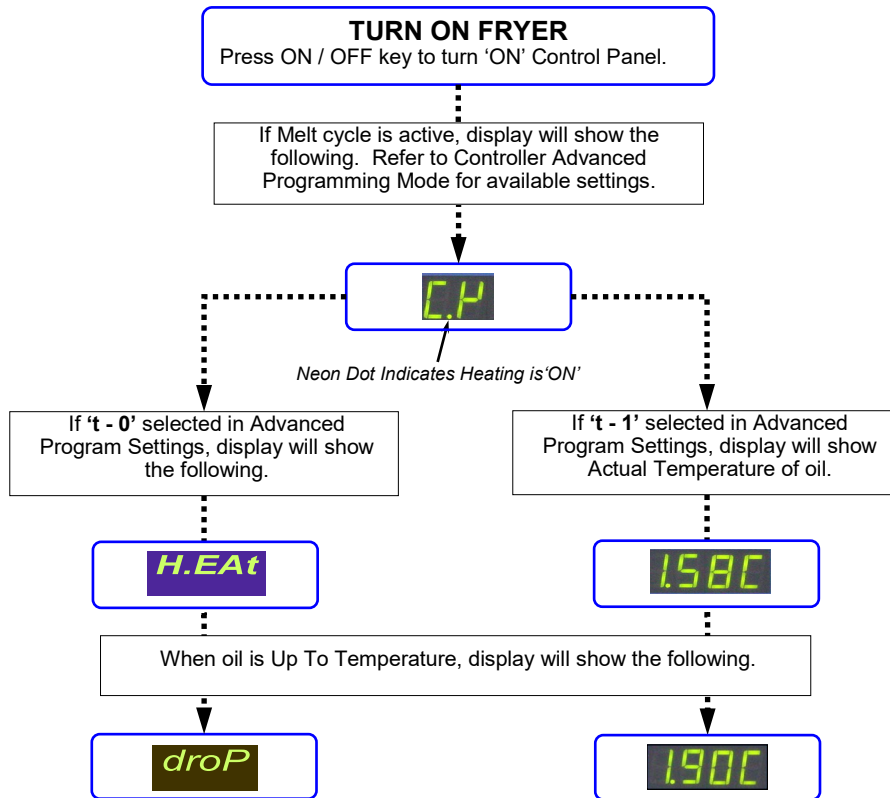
TURN ON FRYER
Press ON / OFF key to turn ‘ON’ Control Panel.

If Melt cycle is active, display will show the following. Refer to Controller Advanced Programming Mode for available settings.

C.P

Neon Dot Indicates Heating is‘ON’

If ‘t - 0’ selected in Advanced Program Settings, display will show the following.

If ‘t - 1’ selected in Advanced Program Settings, display will show Actual Temperature of oil.

H.EAt

1.58C

When oil is Up To Temperature, display will show the following.

droP

1.90C